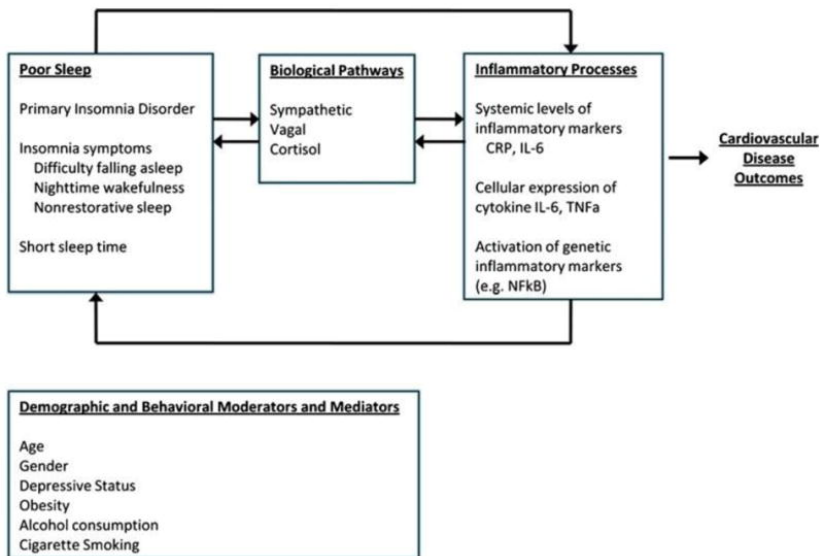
Poor Sleep

Primary Insomnia Disorder

Insomnia symptoms
Difficulty falling asleep
Nighttime wakefulness
Nonrestorative sleep

Short sleep time

Biological Pathways

Sympathetic
Vagal
Cortisol

Inflammatory Processes

Systemic levels of inflammatory markers
CRP, IL-6

Cellular expression of cytokine IL-6, TNFa

Activation of genetic inflammatory markers (e.g. NFkB)

Cardiovascular Disease Outcomes

Demographic and Behavioral Moderators and Mediators

Age
Gender
Depressive Status
Obesity
Alcohol consumption
Cigarette Smoking